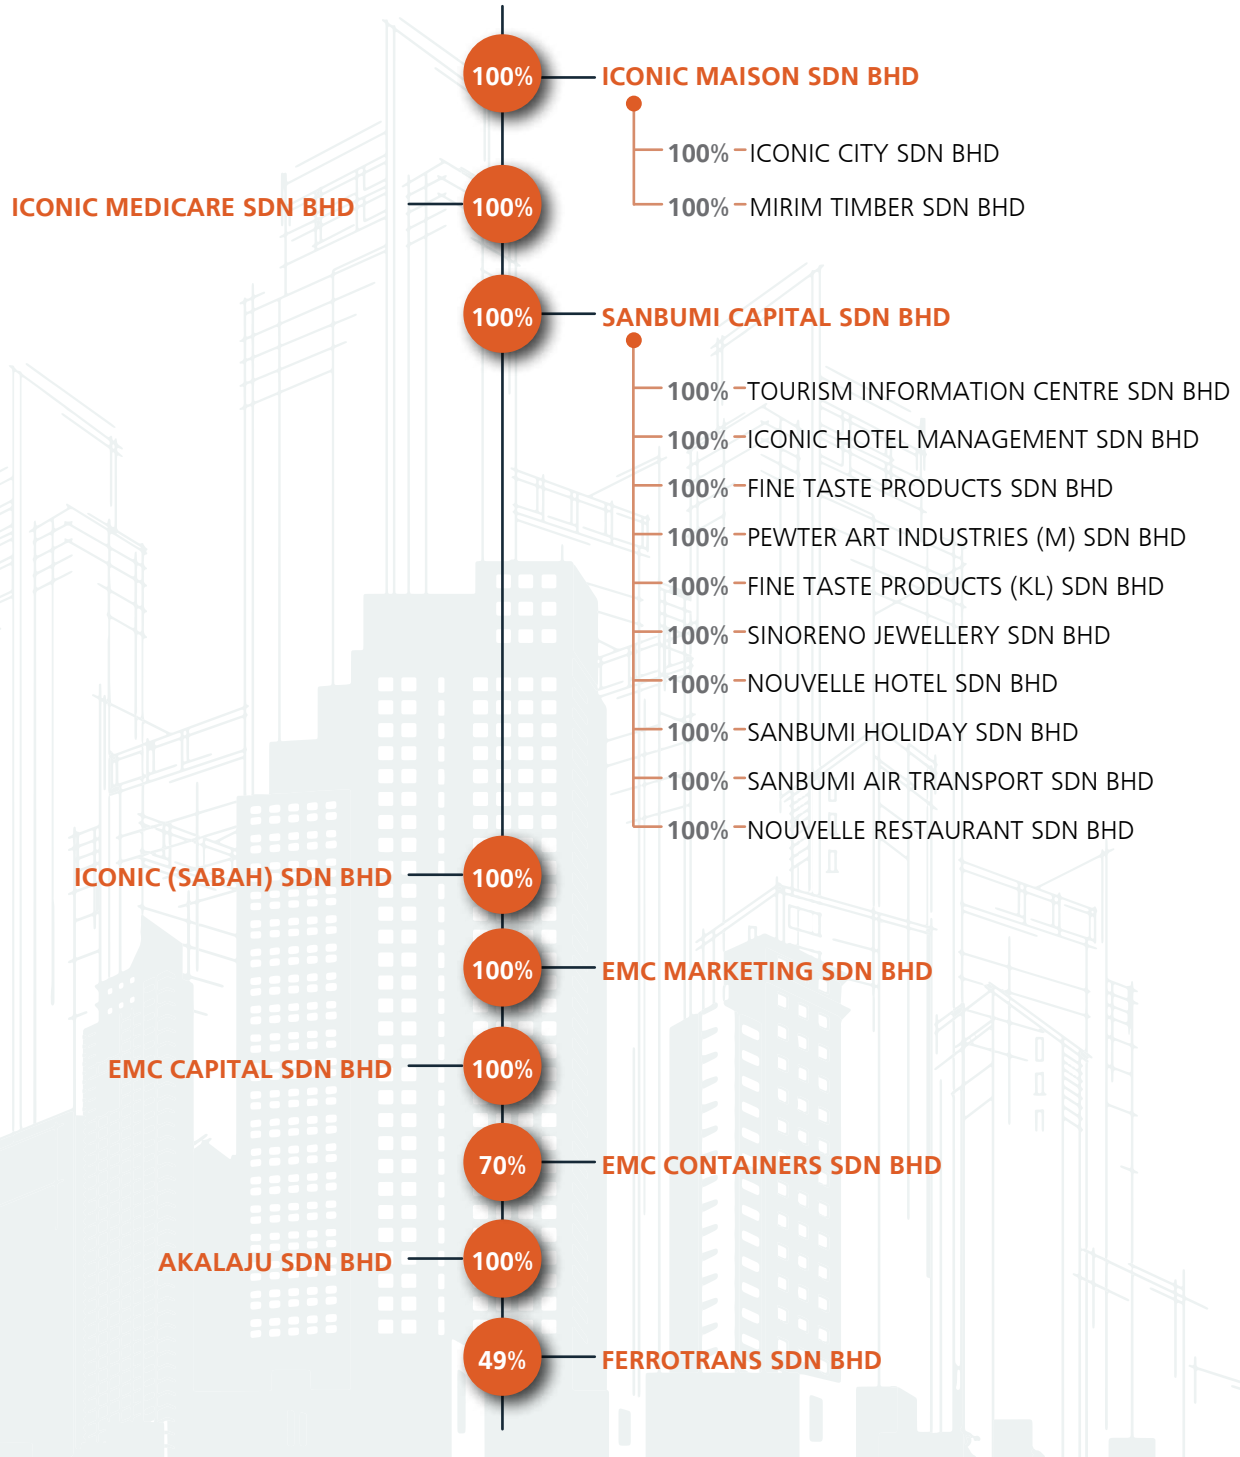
100% ICONIC MAISON SDN BHD

100% ICONIC CITY SDN BHD
100% MIRIM TIMBER SDN BHD

ICONIC MEDICARE SDN BHD 100%

100% SANBUMI CAPITAL SDN BHD

100% TOURISM INFORMATION CENTRE SDN BHD
100% ICONIC HOTEL MANAGEMENT SDN BHD
100% FINE TASTE PRODUCTS SDN BHD
100% PEWTER ART INDUSTRIES (M) SDN BHD
100% FINE TASTE PRODUCTS (KL) SDN BHD
100% SINORENO JEWELLERY SDN BHD
100% NOUVELLE HOTEL SDN BHD
100% SANBUMI HOLIDAY SDN BHD
100% SANBUMI AIR TRANSPORT SDN BHD
100% NOUVELLE RESTAURANT SDN BHD

ICONIC (SABAH) SDN BHD 100%

100% EMC MARKETING SDN BHD

EMC CAPITAL SDN BHD 100%

70% EMC CONTAINERS SDN BHD

AKALAJU SDN BHD 100%

49% FERROTRANS SDN BHD